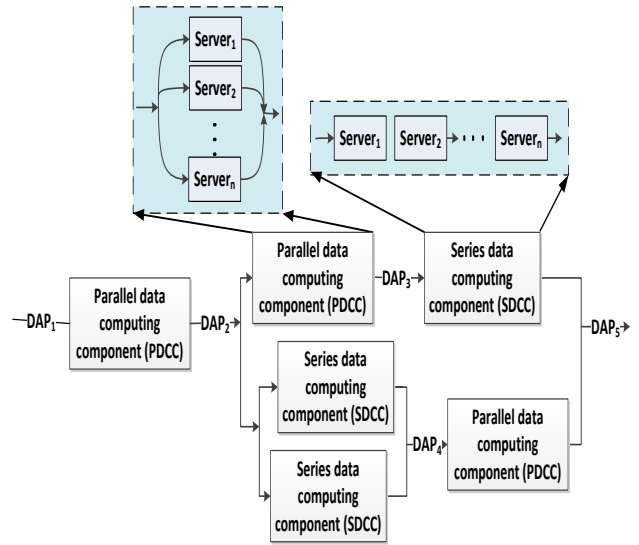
Server$_1$

Server$_2$

Server$_n$

Server$_1$ Server$_2$ Server$_n$

Parallel data computing component (PDCC)

DAP$_3$

Series data computing component (SDCC)

DAP$_1$

Parallel data computing component (PDCC)

DAP$_2$

Series data computing component (SDCC)

DAP$_5$

DAP$_4$

Parallel data computing component (PDCC)

Series data computing component (SDCC)